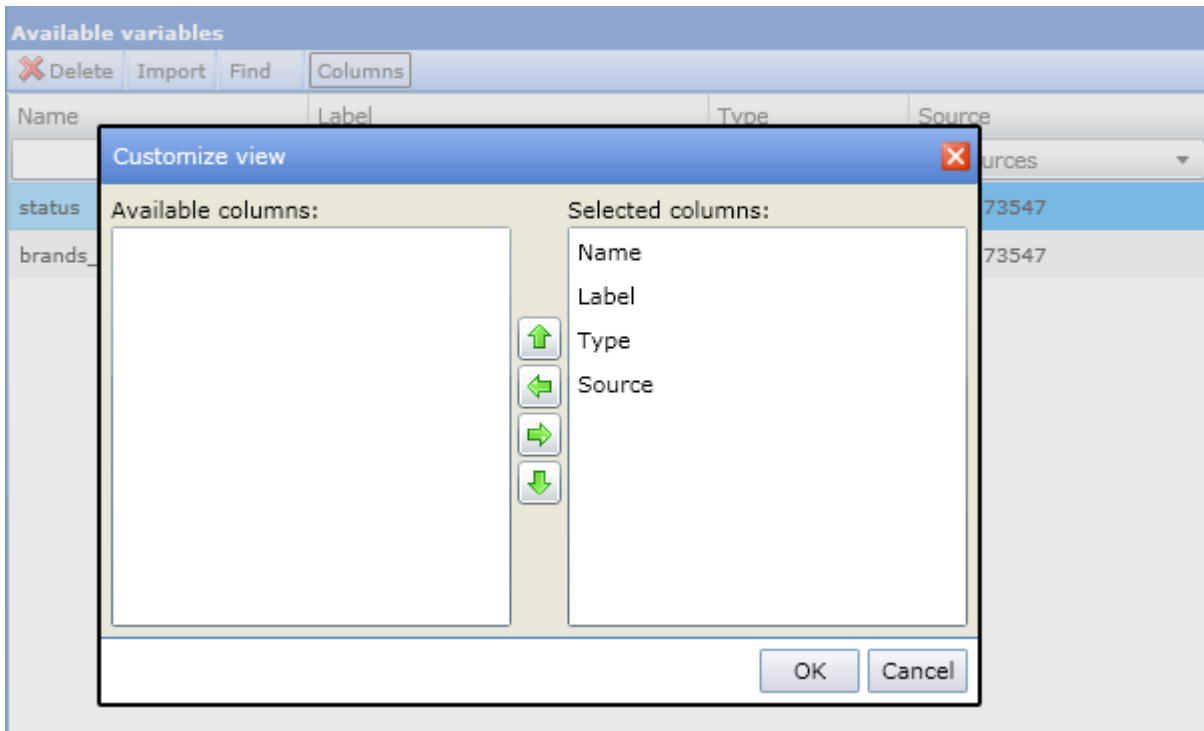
Available variables

Delete Import Find Columns

Name Label Type Source

urces

status 73547

brands_ 73547

Customize view

Available columns:

Selected columns:

Name

Label

Type

Source

OK Cancel